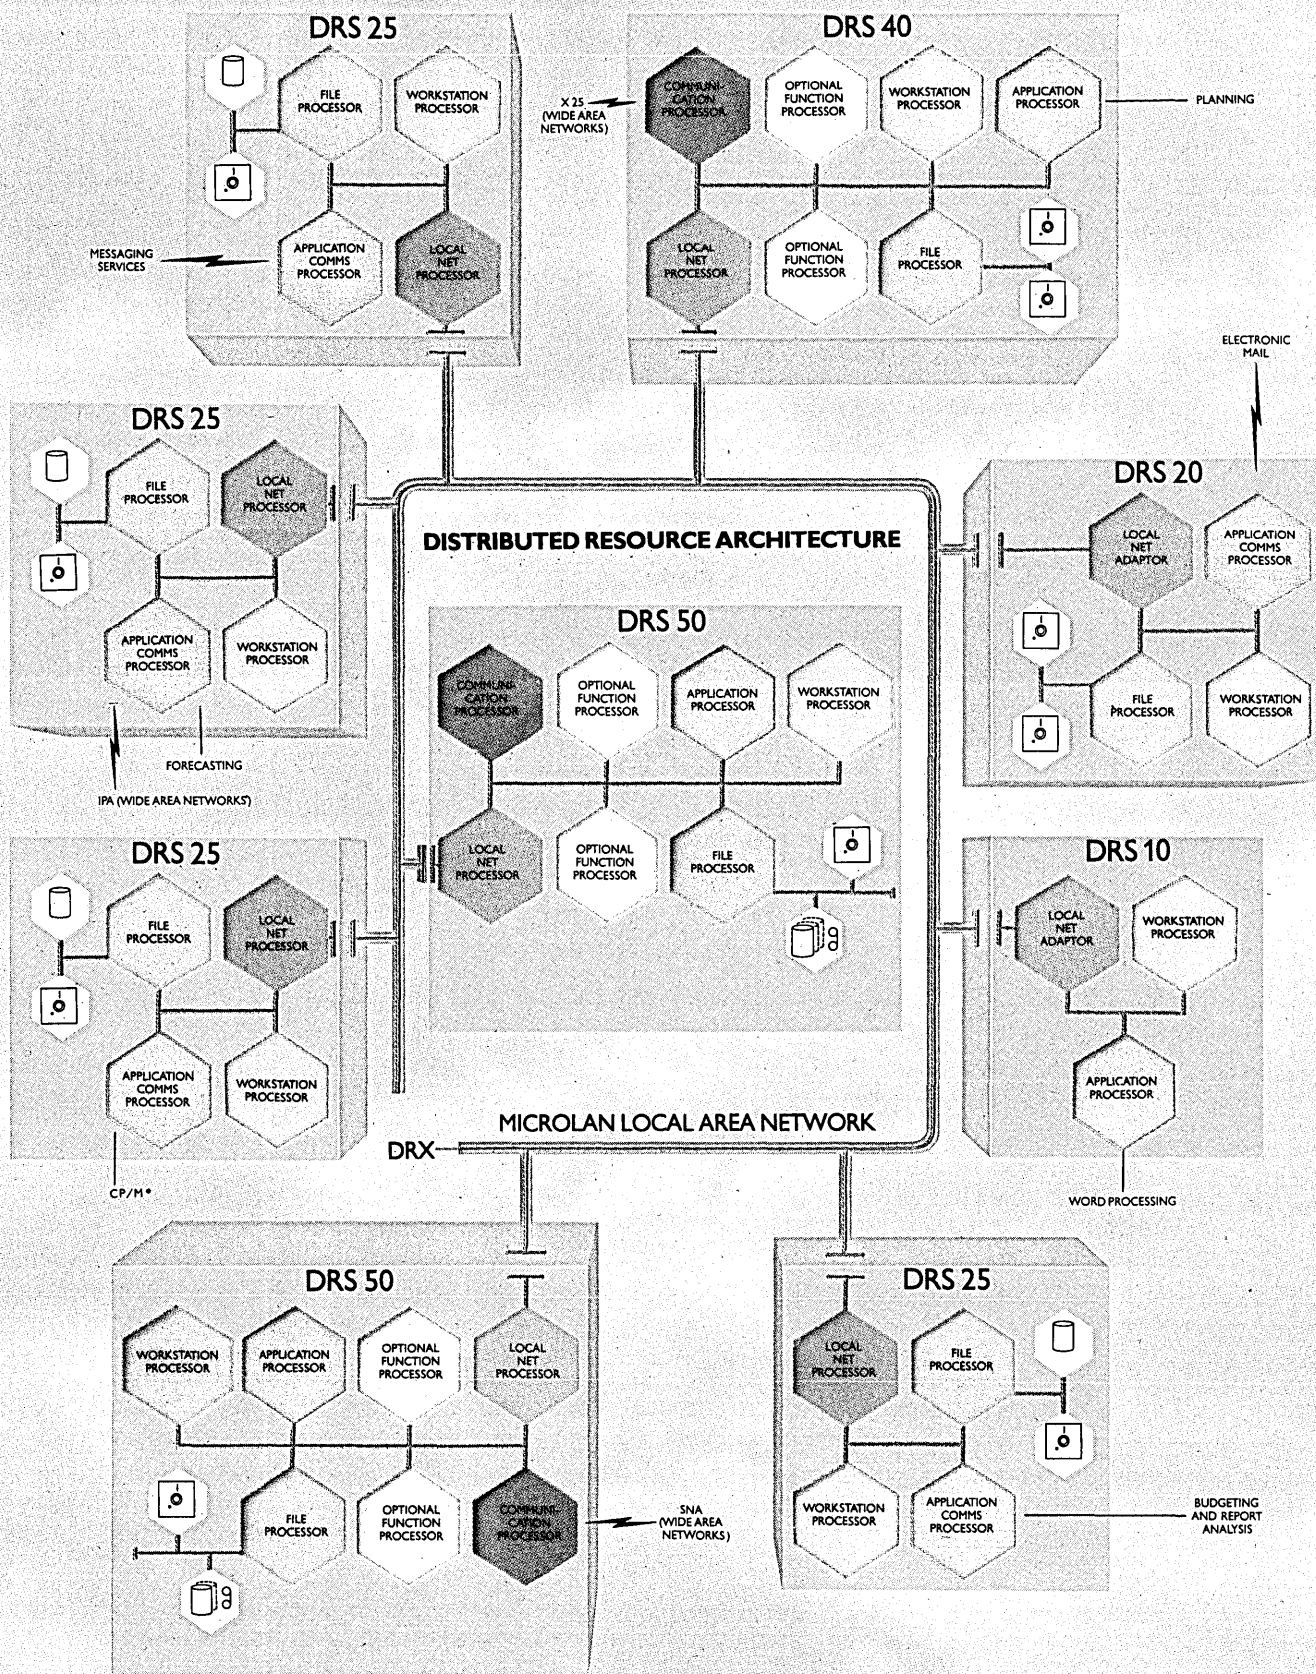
DRS 25

FILE PROCESSOR

WORKSTATION PROCESSOR

MESSAGING SERVICES

APPLICATION COMMS PROCESSOR

LOCAL NET PROCESSOR

DRS 40

X 25 (WIDE AREA NETWORKS)

COMMUNICATION PROCESSOR

OPTIONAL FUNCTION PROCESSOR

WORKSTATION PROCESSOR

APPLICATION PROCESSOR

PLANNING

LOCAL NET PROCESSOR

OPTIONAL FUNCTION PROCESSOR

FILE PROCESSOR

ELECTRONIC MAIL

DRS 25

FILE PROCESSOR

LOCAL NET PROCESSOR

APPLICATION COMMS PROCESSOR

WORKSTATION PROCESSOR

FORECASTING

IPA (WIDE AREA NETWORKS)

DISTRIBUTED RESOURCE ARCHITECTURE

DRS 50

COMMUNICATION PROCESSOR

OPTIONAL FUNCTION PROCESSOR

APPLICATION PROCESSOR

WORKSTATION PROCESSOR

LOCAL NET PROCESSOR

OPTIONAL FUNCTION PROCESSOR

FILE PROCESSOR

DRS 20

LOCAL NET ADAPTOR

APPLICATION COMMS PROCESSOR

FILE PROCESSOR

WORKSTATION PROCESSOR

DRS 25

FILE PROCESSOR

LOCAL NET PROCESSOR

APPLICATION COMMS PROCESSOR

WORKSTATION PROCESSOR

CP/M*

DRS 10

LOCAL NET ADAPTOR

WORKSTATION PROCESSOR

APPLICATION PROCESSOR

WORD PROCESSING

MICROLAN LOCAL AREA NETWORK

DRX

DRS 50

WORKSTATION PROCESSOR

APPLICATION PROCESSOR

OPTIONAL FUNCTION PROCESSOR

LOCAL NET PROCESSOR

FILE PROCESSOR

OPTIONAL FUNCTION PROCESSOR

COMMUNICATION PROCESSOR

SNA (WIDE AREA NETWORKS)

DRS 25

LOCAL NET PROCESSOR

FILE PROCESSOR

WORKSTATION PROCESSOR

APPLICATION COMMS PROCESSOR

BUDGETING AND REPORT ANALYSIS